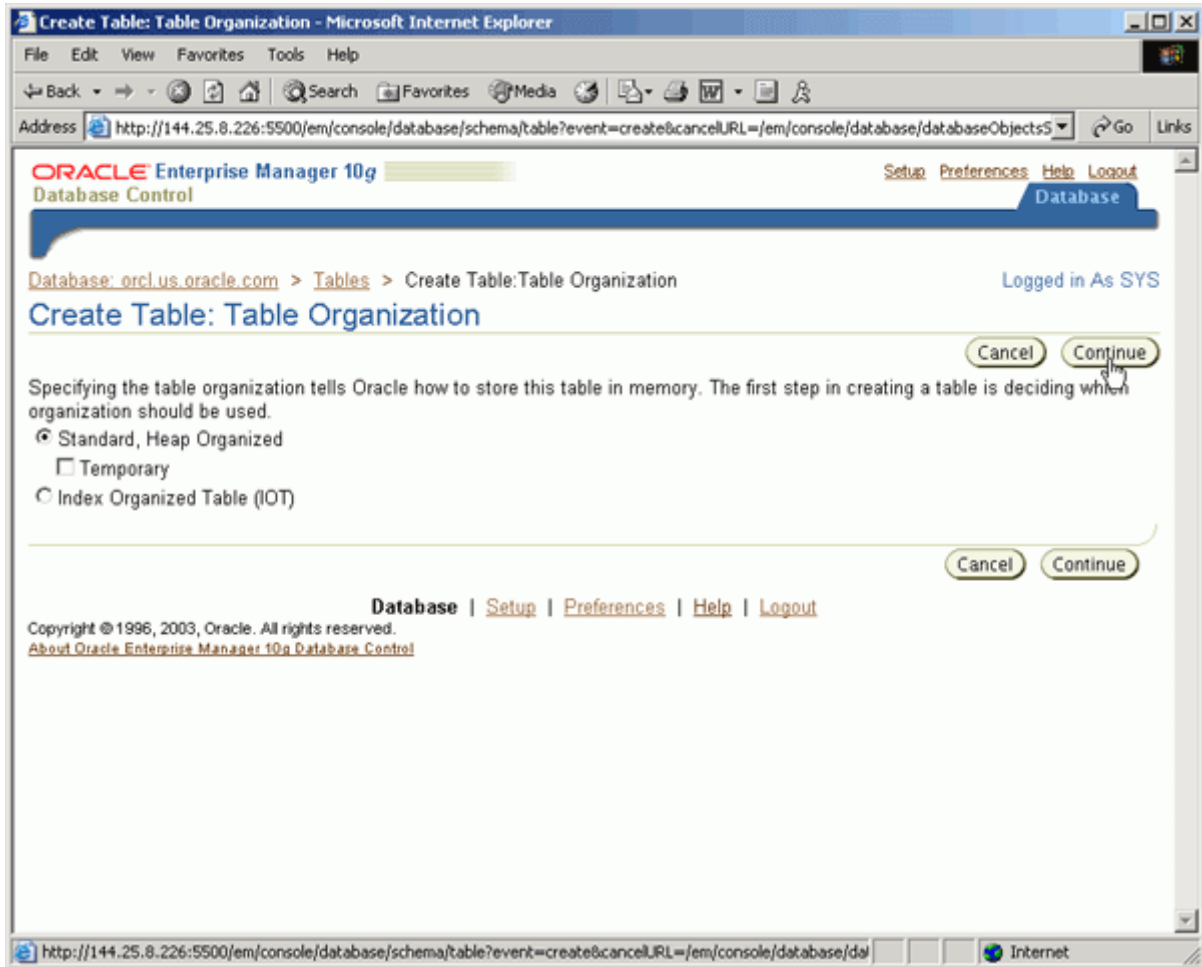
Create Table: Table Organization - Microsoft Internet Explorer

File Edit View Favorites Tools Help

Back Search Favorites Media

Address http://144.25.8.226:5500/em/console/database/schema/table?event=create&cancelURL=/em/console/database/databaseObjectsS Go Links

ORACLE Enterprise Manager 10g
Database Control

Setup Preferences Help Logout
Database

Database: orcl.us.oracle.com > Tables > Create Table:Table Organization
Logged in As SYS

Create Table: Table Organization

Cancel Continue

Specifying the table organization tells Oracle how to store this table in memory. The first step in creating a table is deciding which organization should be used.

Standard, Heap Organized
Temporary
Index Organized Table (IOT)

Cancel Continue

Database | Setup | Preferences | Help | Logout
Copyright © 1996, 2003, Oracle. All rights reserved.
About Oracle Enterprise Manager 10g Database Control

http://144.25.8.226:5500/em/console/database/schema/table?event=create&cancelURL=/em/console/database/da Internet